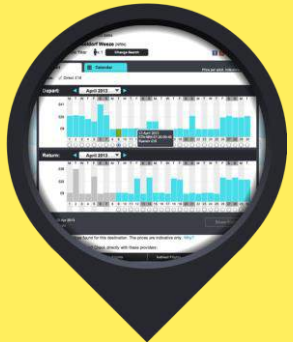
Depart:
April 2012
Return:
April 2012
Calendar
Direct
17 April 2012
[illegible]
Prices per adult
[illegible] Weeze
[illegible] found for this destination. The prices are indicative only. Why?
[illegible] direct with these providers
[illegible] Change Search
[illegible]